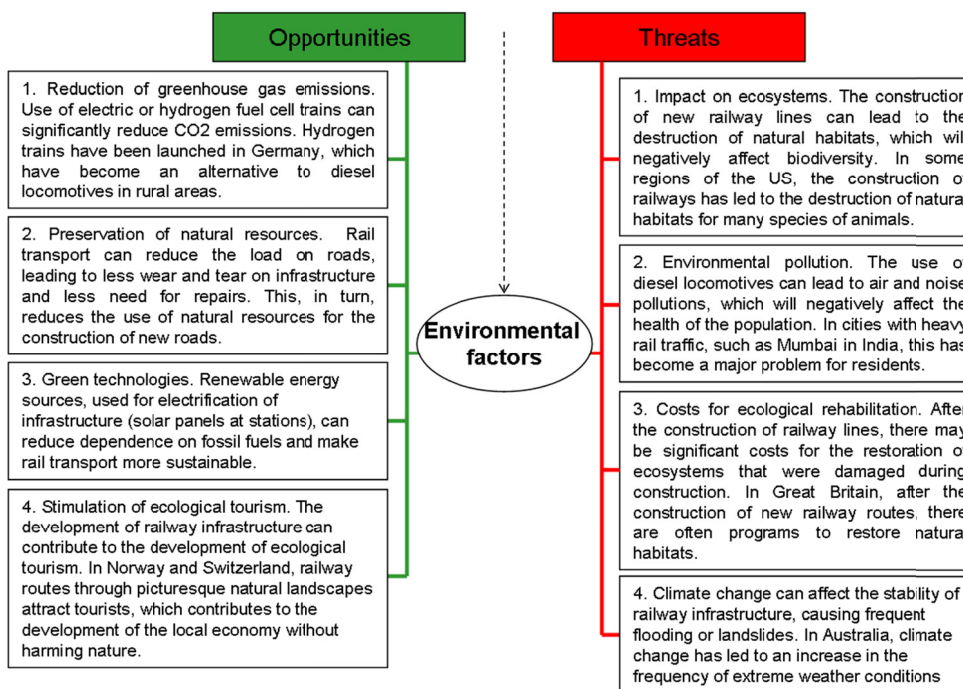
Opportunities

Threats

1. Reduction of greenhouse gas emissions. Use of electric or hydrogen fuel cell trains can significantly reduce CO2 emissions. Hydrogen trains have been launched in Germany, which have become an alternative to diesel locomotives in rural areas.

2. Preservation of natural resources. Rail transport can reduce the load on roads, leading to less wear and tear on infrastructure and less need for repairs. This, in turn, reduces the use of natural resources for the construction of new roads.

3. Green technologies. Renewable energy sources, used for electrification of infrastructure (solar panels at stations), can reduce dependence on fossil fuels and make rail transport more sustainable.

4. Stimulation of ecological tourism. The development of railway infrastructure can contribute to the development of ecological tourism. In Norway and Switzerland, railway routes through picturesque natural landscapes attract tourists, which contributes to the development of the local economy without harming nature.

Environmental factors

1. Impact on ecosystems. The constructio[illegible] of new railway lines can lead to the destruction of natural habitats, which wil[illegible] negatively affect biodiversity. In some regions of the US, the construction o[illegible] railways has led to the destruction of natura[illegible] habitats for many species of animals.

2. Environmental pollution. The use o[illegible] diesel locomotives can lead to air and noise pollutions, which will negatively affect the health of the population. In cities with heavy rail traffic, such as Mumbai in India, this has become a major problem for residents.

3. Costs for ecological rehabilitation. Afte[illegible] the construction of railway lines, there may be significant costs for the restoration o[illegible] ecosystems that were damaged during construction. In Great Britain, after the construction of new railway routes, there are often programs to restore natura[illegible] habitats.

4. Climate change can affect the stability of railway infrastructure, causing frequent flooding or landslides. In Australia, climate change has led to an increase in the frequency of extreme weather conditions